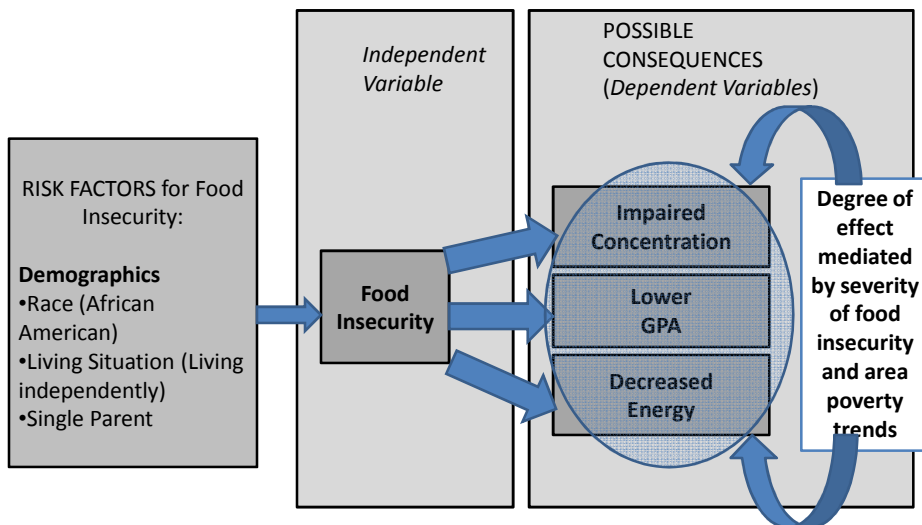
RISK FACTORS for Food Insecurity:

**Demographics**
•Race (African American)
•Living Situation (Living independently)
•Single Parent

*Independent Variable*

**Food Insecurity**

POSSIBLE CONSEQUENCES (*Dependent Variables*)

**Impaired Concentration**

**Lower GPA**

**Decreased Energy**

**Degree of effect mediated by severity of food insecurity and area poverty trends**